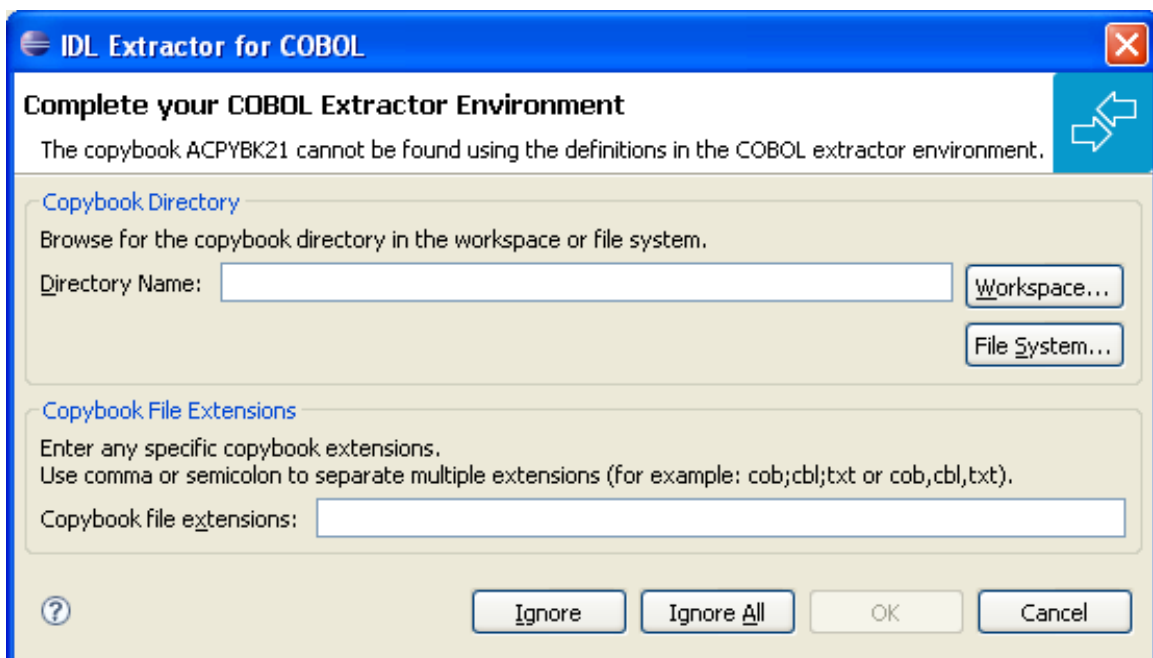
IDL Extractor for COBOL

Complete your COBOL Extractor Environment

The copybook ACPYBK21 cannot be found using the definitions in the COBOL extractor environment.

Copybook Directory

Browse for the copybook directory in the workspace or file system.

Directory Name:

Workspace...

File System...

Copybook File Extensions

Enter any specific copybook extensions.
Use comma or semicolon to separate multiple extensions (for example: cob;cbl;txt or cob,cbl,txt).

Copybook file extensions:

?

Ignore

Ignore All

OK

Cancel